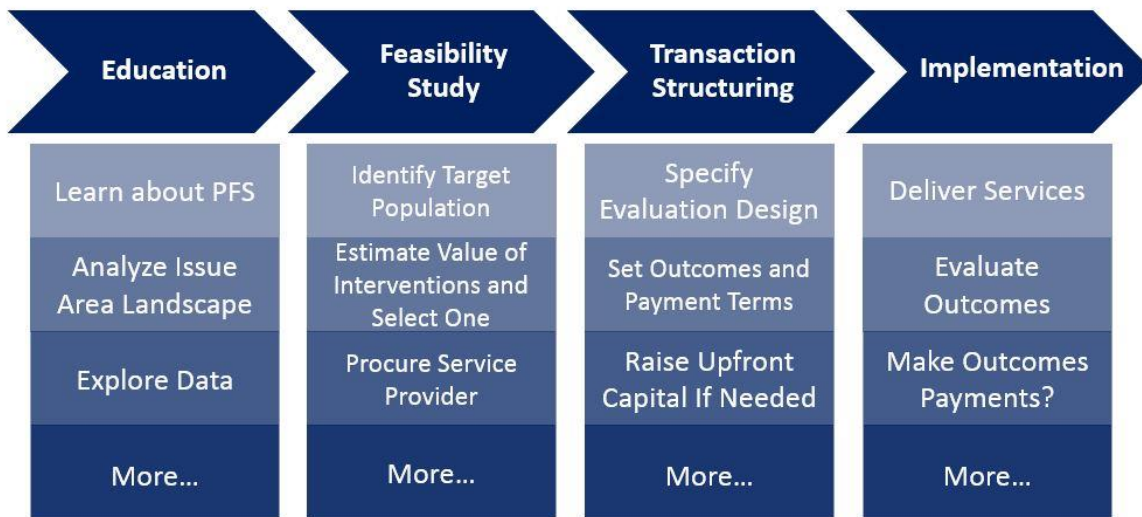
| Education | Feasibility Study | Transaction Structuring | Implementation |
|---|---|---|---|
| Learn about PFS | Identify Target Population | Specify Evaluation Design | Deliver Services |
| Analyze Issue Area Landscape | Estimate Value of Interventions and Select One | Set Outcomes and Payment Terms | Evaluate Outcomes |
| Explore Data | Procure Service Provider | Raise Upfront Capital If Needed | Make Outcomes Payments? |
| More... | More... | More... | More... |